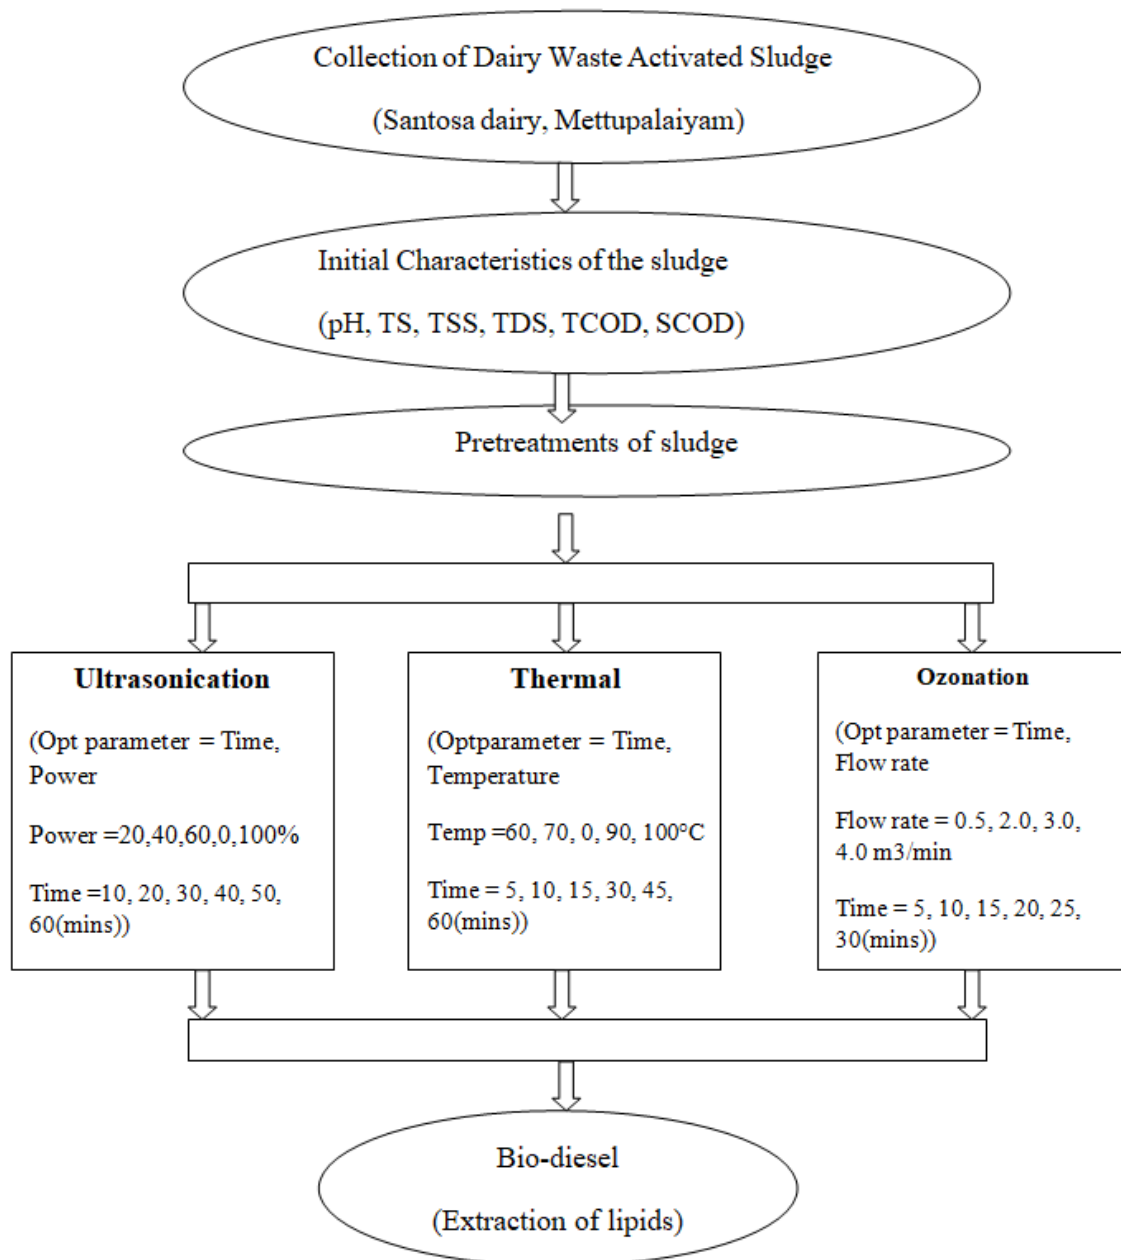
Collection of Dairy Waste Activated Sludge

(Santosa dairy, Mettupalaiyam)

Initial Characteristics of the sludge

(pH, TS, TSS, TDS, TCOD, SCOD)

Pretreatments of sludge

**Ultrasonication**

(Opt parameter = Time, Power

Power =20,40,60,0,100%

Time =10, 20, 30, 40, 50, 60(mins))

**Thermal**

(Optparameter = Time, Temperature

Temp =60, 70, 0, 90, 100°C

Time = 5, 10, 15, 30, 45, 60(mins))

**Ozonation**

(Opt parameter = Time, Flow rate

Flow rate = 0.5, 2.0, 3.0, 4.0 m3/min

Time = 5, 10, 15, 20, 25, 30(mins))

Bio-diesel

(Extraction of lipids)